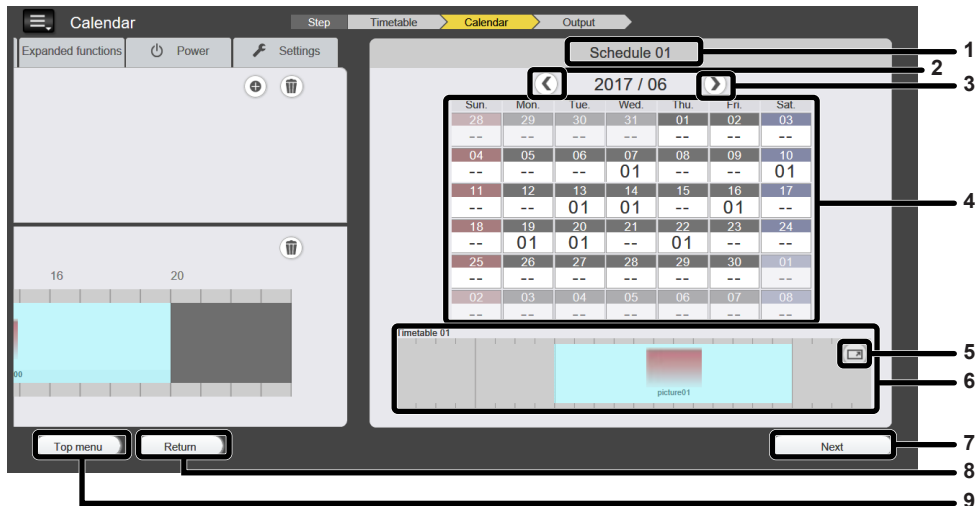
Calendar

Step | Timetable | Calendar | Output

Expanded functions | Power | Settings

16 20

00

Schedule 01

2017 / 06

| Sun. | Mon. | Tue. | Wed. | Thu. | Fri. | Sat. |
|---|---|---|---|---|---|---|
| 28 -- | 29 -- | 30 -- | 31 -- | 01 -- | 02 -- | 03 -- |
| 04 -- | 05 -- | 06 -- | 07 01 | 08 -- | 09 -- | 10 01 |
| 11 -- | 12 -- | 13 01 | 14 01 | 15 -- | 16 01 | 17 -- |
| 18 -- | 19 01 | 20 01 | 21 -- | 22 01 | 23 -- | 24 -- |
| 25 -- | 26 -- | 27 -- | 28 -- | 29 -- | 30 -- | 01 -- |
| 02 -- | 03 -- | 04 -- | 05 -- | 06 -- | 07 -- | 08 -- |

Timetable 01

picture01

Top menu | Return | Next

1
2
3
4
5
6
7
8
9